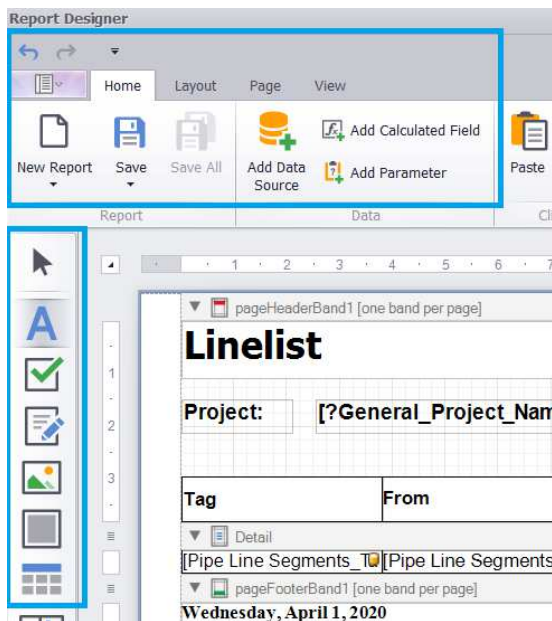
Report Designer

Home Layout Page View

New Report Save Save All

Report

Add Data Source

Add Calculated Field

Add Parameter

Data

Paste

Cli

1 2 3 4 5 6 7

pageHeaderBand1 [one band per page]

1

Linelist

2

Project: [?General_Project_Nam

3

Tag From

Detail

[Pipe Line Segments_T [Pipe Line Segments

pageFooterBand1 [one band per page]

Wednesday, April 1, 2020